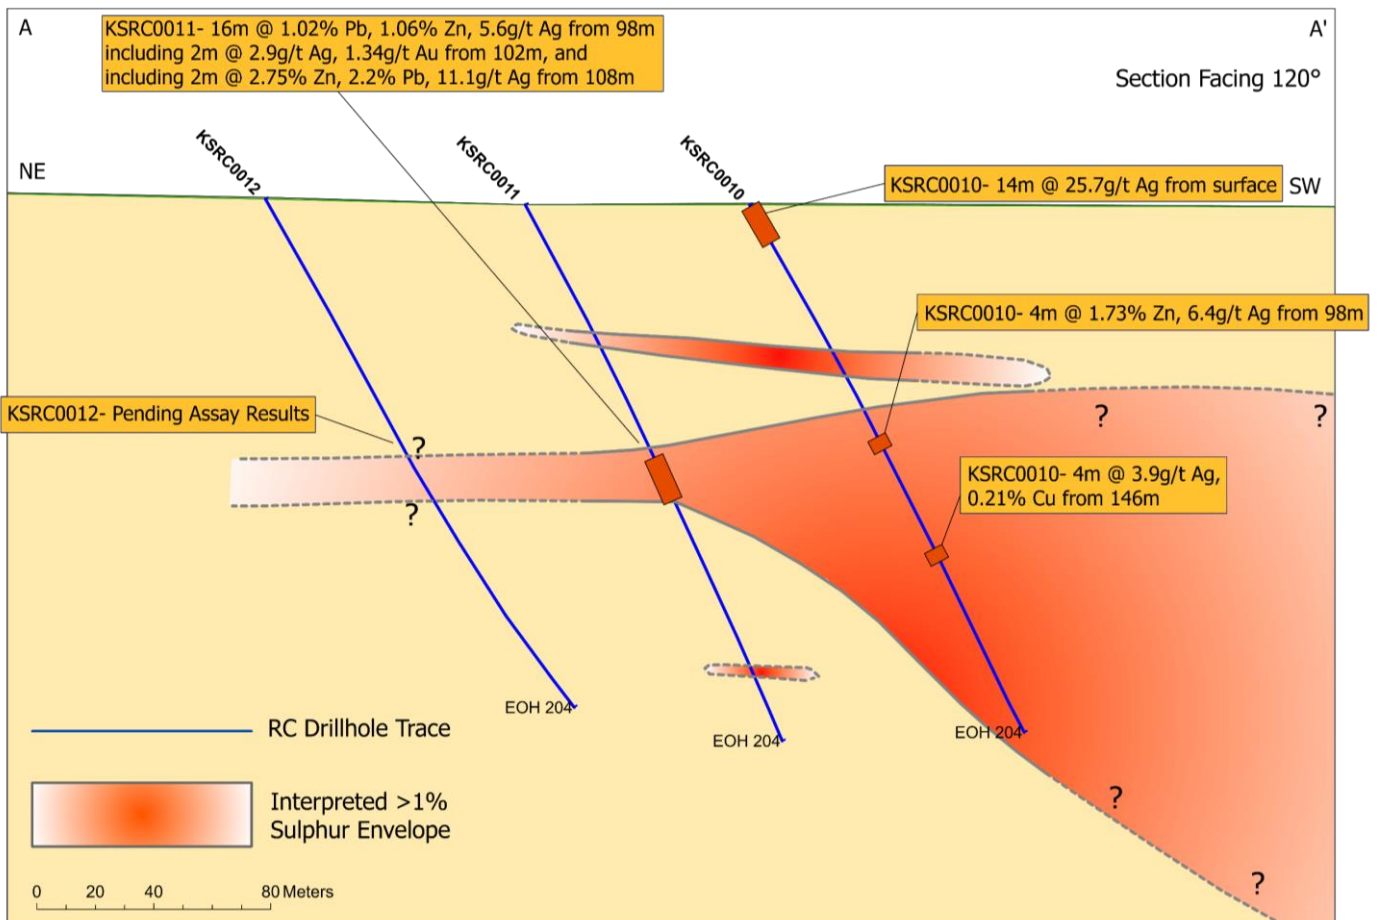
A

KSRC0011- 16m @ 1.02% Pb, 1.06% Zn, 5.6g/t Ag from 98m including 2m @ 2.9g/t Ag, 1.34g/t Au from 102m, and including 2m @ 2.75% Zn, 2.2% Pb, 11.1g/t Ag from 108m

A'

Section Facing 120°

NE

KSRC0012

KSRC0011

KSRC0010

KSRC0010- 14m @ 25.7g/t Ag from surface

SW

KSRC0010- 4m @ 1.73% Zn, 6.4g/t Ag from 98m

KSRC0012- Pending Assay Results

?

?

?

?

KSRC0010- 4m @ 3.9g/t Ag, 0.21% Cu from 146m

EOH 204

EOH 204

EOH 204

RC Drillhole Trace

Interpreted >1% Sulphur Envelope

?

?

0 20 40 80 Meters